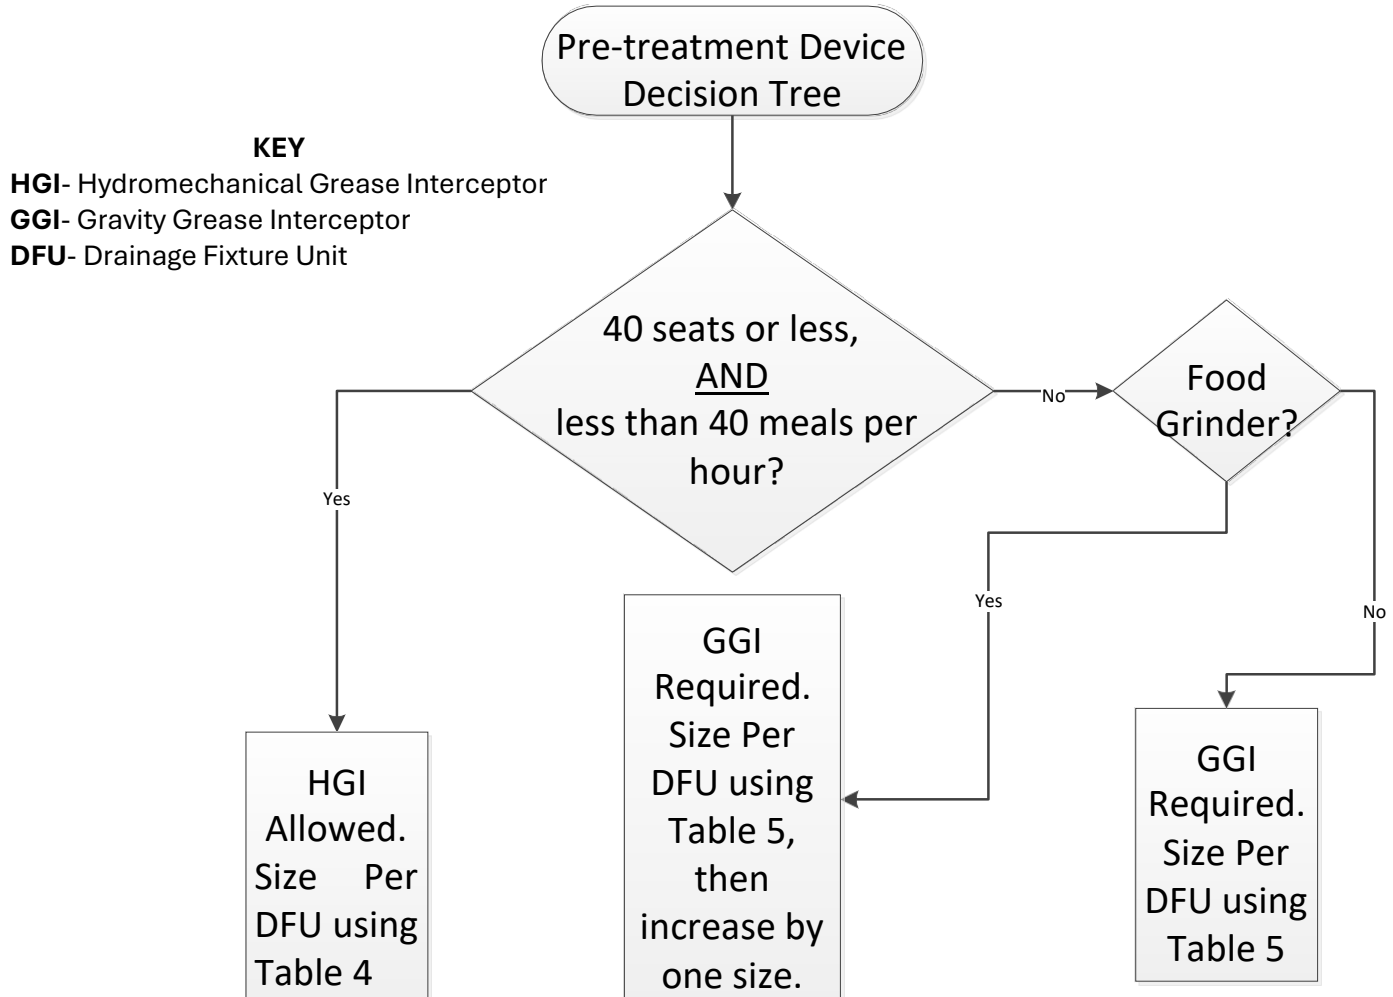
Pre-treatment Device Decision Tree

KEY
HGI- Hydromechanical Grease Interceptor
GGI- Gravity Grease Interceptor
DFU- Drainage Fixture Unit

40 seats or less, AND less than 40 meals per hour?

No

Food Grinder?

Yes

Yes

No

HGI Allowed. Size Per DFU using Table 4

GGI Required. Size Per DFU using Table 5, then increase by one size.

GGI Required. Size Per DFU using Table 5